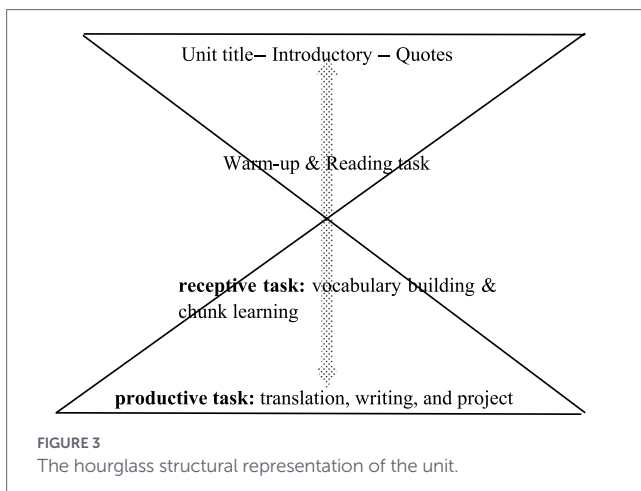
Unit title– Introductory – Quotes

Warm-up & Reading task

**receptive task:** vocabulary building & chunk learning

**productive task:** translation, writing, and project

FIGURE 3
The hourglass structural representation of the unit.